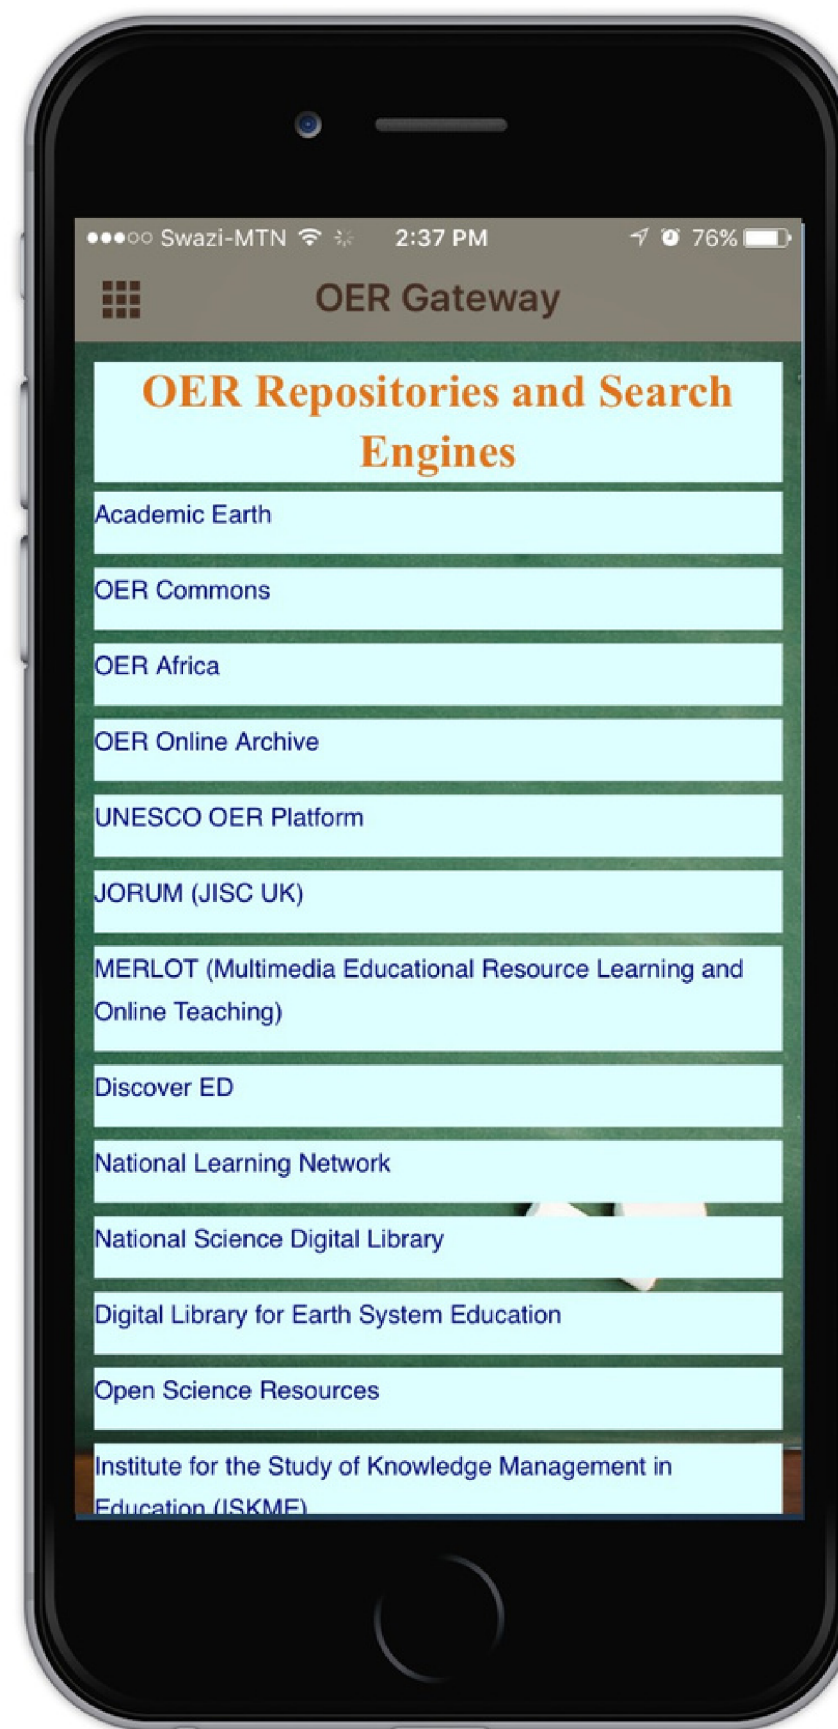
●●●○○ Swazi-MTN 2:37 PM 76%

OER Gateway

OER Repositories and Search Engines

Academic Earth

OER Commons

OER Africa

OER Online Archive

UNESCO OER Platform

JORUM (JISC UK)

MERLOT (Multimedia Educational Resource Learning and Online Teaching)

Discover ED

National Learning Network

National Science Digital Library

Digital Library for Earth System Education

Open Science Resources

Institute for the Study of Knowledge Management in Education (ISKME)